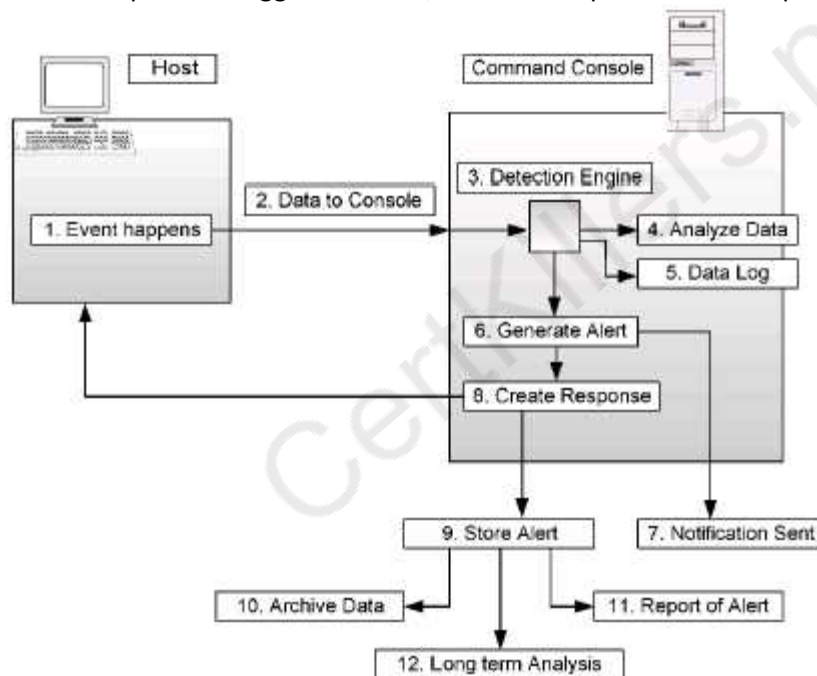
Host

Command Console

1. Event happens

2. Data to Console

3. Detection Engine

4. Analyze Data

5. Data Log

6. Generate Alert

8. Create Response

9. Store Alert

7. Notification Sent

10. Archive Data

11. Report of Alert

12. Long term Analysis

CertKillers.net